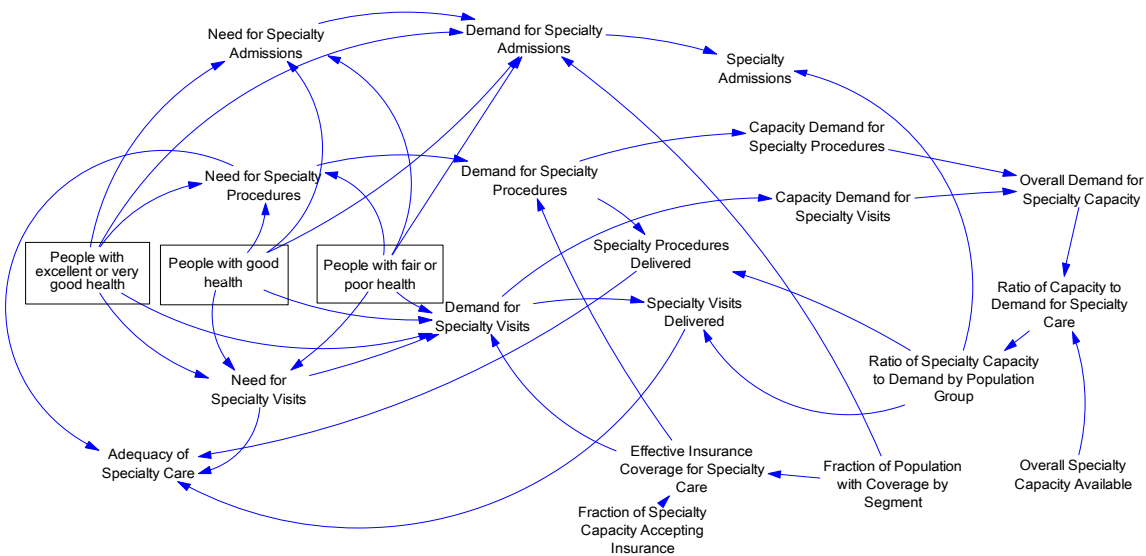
Need for Specialty Admissions

Demand for Specialty Admissions

Specialty Admissions

Capacity Demand for Specialty Procedures

Need for Specialty Procedures

Demand for Specialty Procedures

Overall Demand for Specialty Capacity

Capacity Demand for Specialty Visits

Specialty Procedures Delivered

People with excellent or very good health

People with good health

People with fair or poor health

Demand for Specialty Visits

Specialty Visits Delivered

Ratio of Capacity to Demand for Specialty Care

Ratio of Specialty Capacity to Demand by Population Group

Need for Specialty Visits

Adequacy of Specialty Care

Effective Insurance Coverage for Specialty Care

Fraction of Population with Coverage by Segment

Overall Specialty Capacity Available

Fraction of Specialty Capacity Accepting Insurance